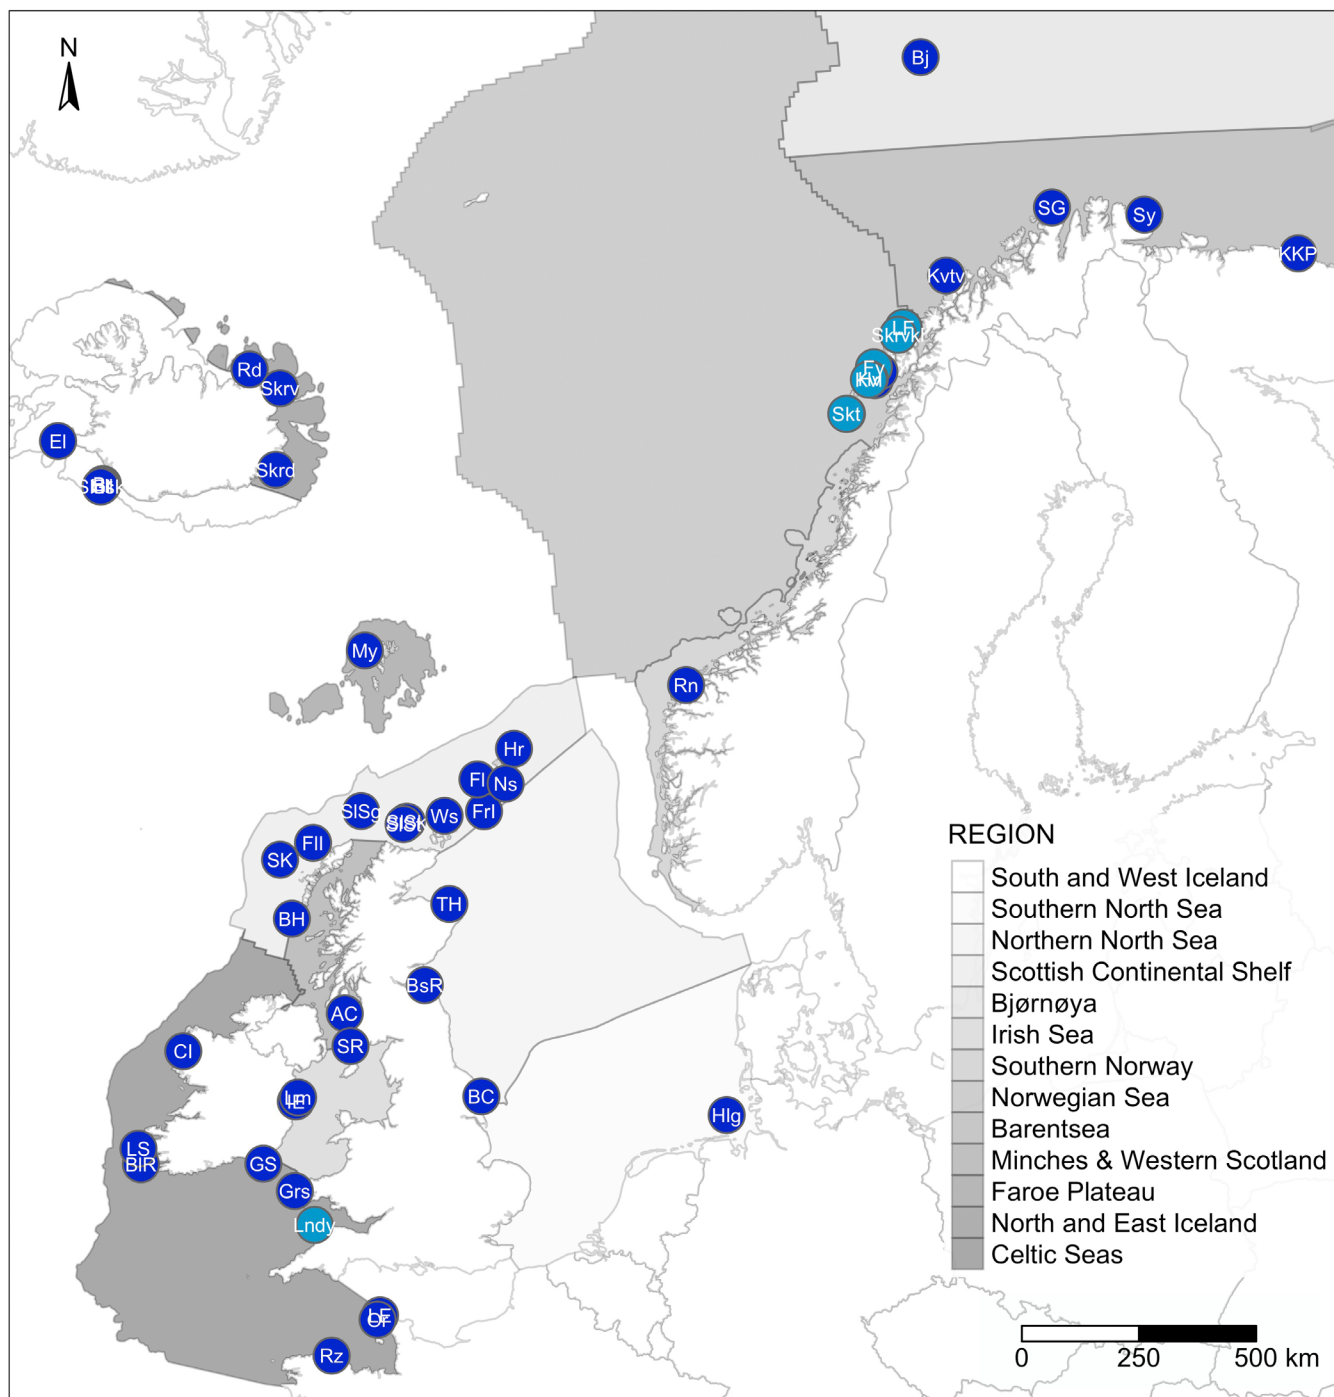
N

Bj

SG
Sy
KKP
Kvtv
LF
Skrvkl
Fy
Km
Skt

Rd
Skrv
El
Skrd
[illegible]

My
Rn
Hr
Fl
Ns
Frl
SlSg
SlSk
Ws
Fll
SK
TH
BH
BsR
AC
SR
Cl
BC
Hlg
Lm
IE
LS
BlR
GS
Grs
Lndy
LF
OF
Rz

REGION
South and West Iceland
Southern North Sea
Northern North Sea
Scottish Continental Shelf
Bjørnøya
Irish Sea
Southern Norway
Norwegian Sea
Barentsea
Minches & Western Scotland
Faroe Plateau
North and East Iceland
Celtic Seas

0
250
500 km